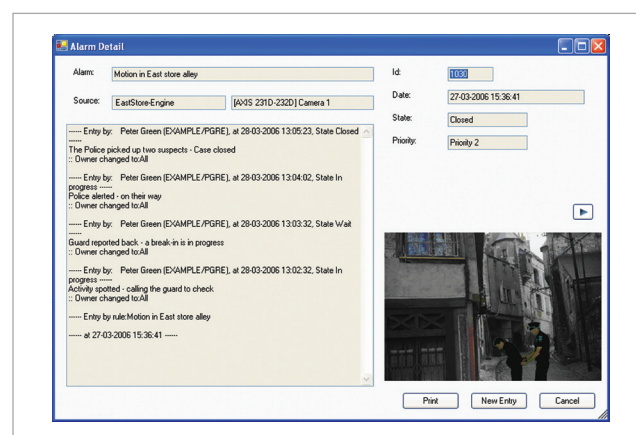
Alarm Detail

Alarm: Motion in East store alley

Source: EastStore-Engine [AXIS 231D-232D] Camera 1

Id: 1030

Date: 27-03-2006 15:36:41

State: Closed

Priority: Priority 2

----- Entry by: Peter Green (EXAMPLE/PGRE), at 28-03-2006 13:05:23, State Closed -----
The Police picked up two suspects - Case closed
:: Owner changed to:All

----- Entry by: Peter Green (EXAMPLE/PGRE), at 28-03-2006 13:04:02, State In progress -----
Police alerted - on their way
:: Owner changed to:All

----- Entry by: Peter Green (EXAMPLE/PGRE), at 28-03-2006 13:03:32, State Wait -----
Guard reported back - a break-in is in progress
:: Owner changed to:All

----- Entry by: Peter Green (EXAMPLE/PGRE), at 28-03-2006 13:02:32, State In progress -----
Activity spotted - calling the guard to check
:: Owner changed to:All

----- Entry by rule:Motion in East store alley

----- at 27-03-2006 15:36:41 -----

Print New Entry Cancel